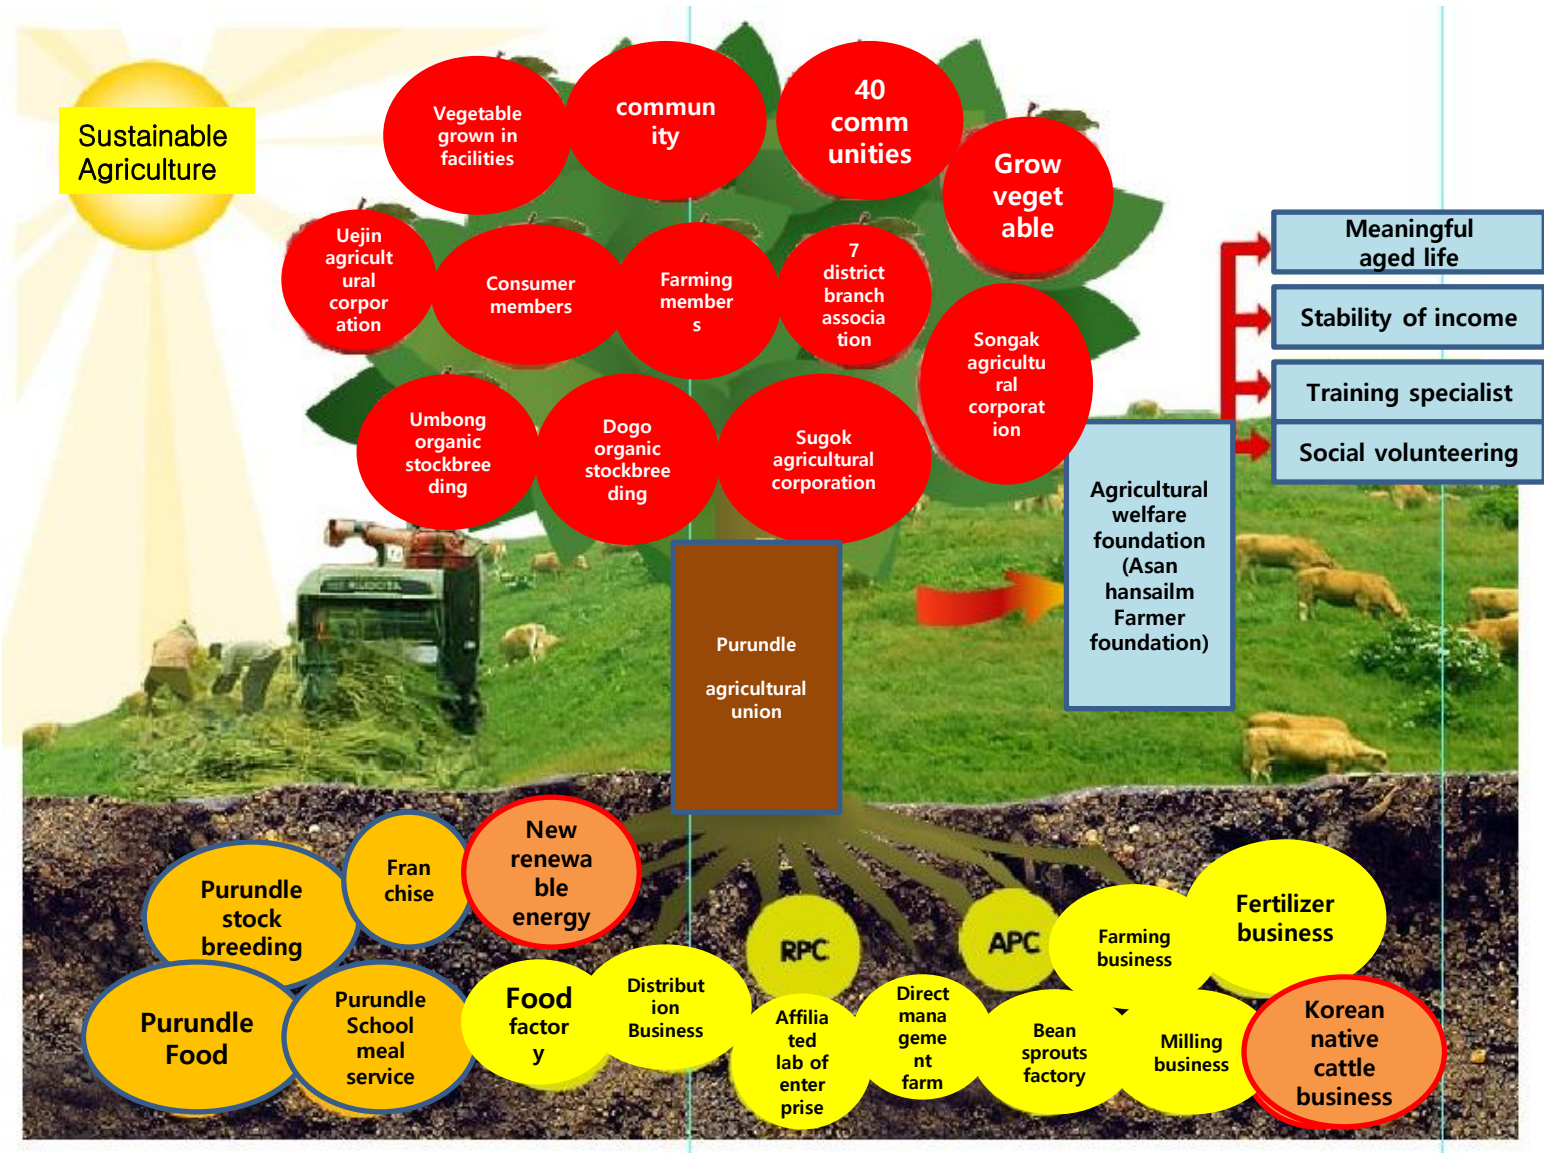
Sustainable Agriculture

Vegetable grown in facilities

commun ity

40 comm unities

Grow veget able

Uejin agricult ural corpor ation

Consumer members

Farming member s

7 district branch associa tion

Songak agricultu ral corporat ion

Umbong organic stockbree ding

Dogo organic stockbree ding

Sugok agricultural corporation

Meaningful aged life

Stability of income

Training specialist

Social volunteering

Agricultural welfare foundation (Asan hansailm Farmer foundation)

Purundle

agricultural union

KUBOTA

Purundle stock breeding

Fran chise

New renewa ble energy

RPC

APC

Farming business

Fertilizer business

Purundle Food

Purundle School meal service

Food factor y

Distribut ion Business

Affilia ted lab of enter prise

Direct mana geme nt farm

Bean sprouts factory

Milling business

Korean native cattle business